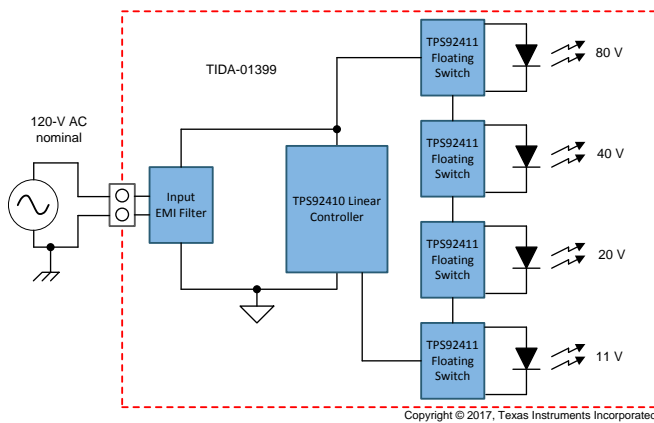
TIDA-01399

120-V AC nominal

Input EMI Filter

TPS92410 Linear Controller

TPS92411 Floating Switch

80 V

TPS92411 Floating Switch

40 V

TPS92411 Floating Switch

20 V

TPS92411 Floating Switch

11 V

Copyright © 2017, Texas Instruments Incorporated